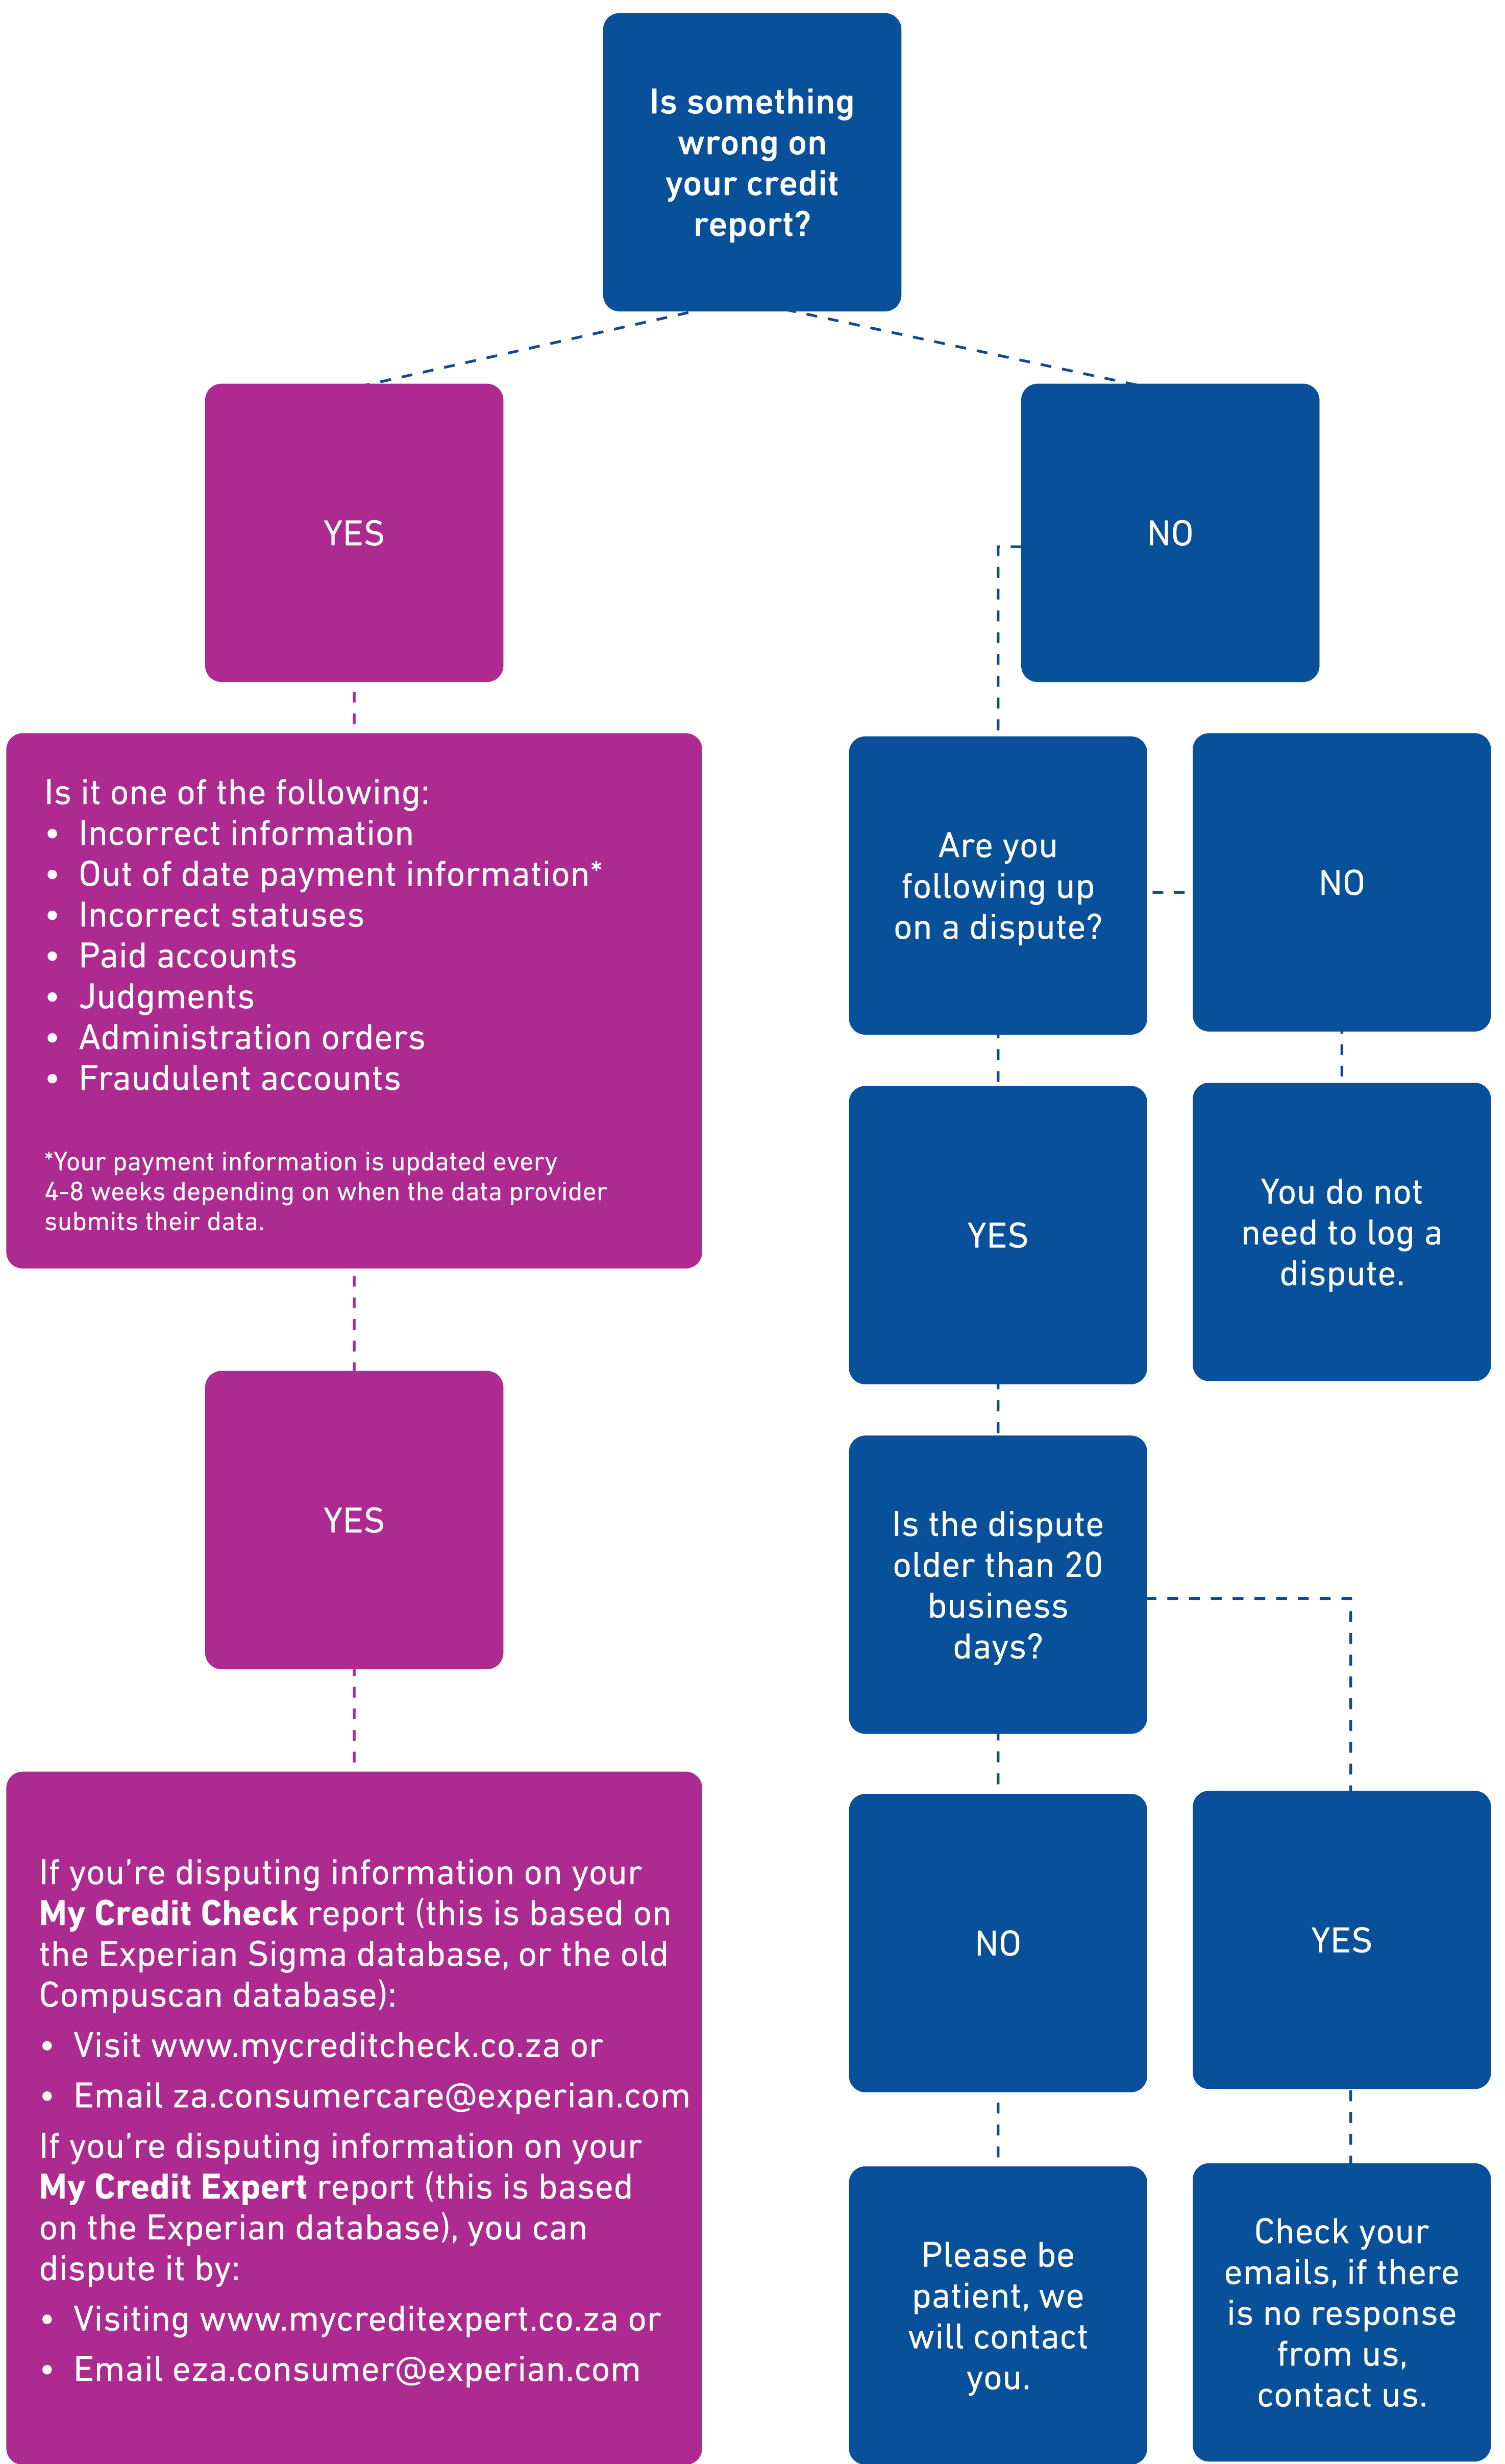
Is something wrong on your credit report?

YES

Is it one of the following:
- Incorrect information
- Out of date payment information*
- Incorrect statuses
- Paid accounts
- Judgments
- Administration orders
- Fraudulent accounts

*Your payment information is updated every 4-8 weeks depending on when the data provider submits their data.

YES

If you're disputing information on your **My Credit Check** report (this is based on the Experian Sigma database, or the old Compuscan database):
- Visit www.mycreditcheck.co.za or
- Email za.consumercare@experian.com

If you're disputing information on your **My Credit Expert** report (this is based on the Experian database), you can dispute it by:
- Visiting www.mycreditexpert.co.za or
- Email eza.consumer@experian.com

NO

Are you following up on a dispute?

NO

You do not need to log a dispute.

YES

Is the dispute older than 20 business days?

NO

Please be patient, we will contact you.

YES

Check your emails, if there is no response from us, contact us.